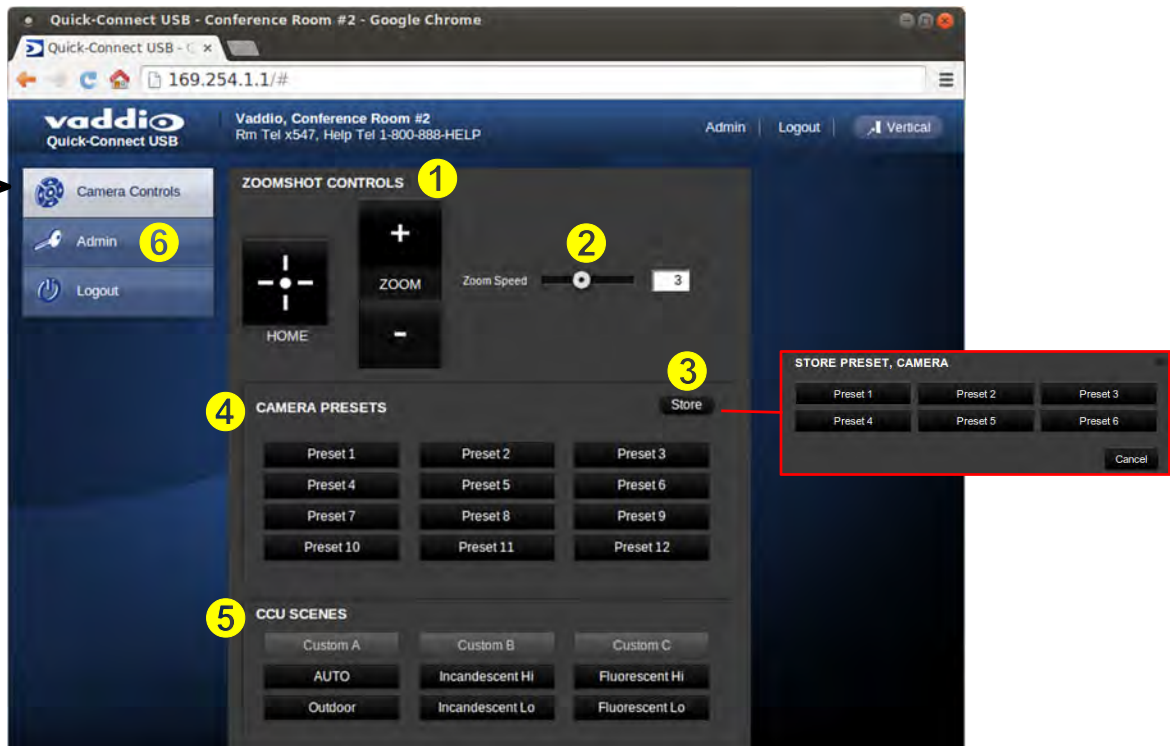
Quick-Connect USB - Conference Room #2 - Google Chrome

Quick-Connect USB - C ×

169.254.1.1/#

vaddio
Quick-Connect USB

Vaddio, Conference Room #2
Rm Tel x547, Help Tel 1-800-888-HELP

Admin | Logout | Vertical

Camera Controls
Admin 6
Logout

ZOOMSHOT CONTROLS 1

HOME

+
ZOOM
-

2
Zoom Speed 3

3
CAMERA PRESETS 4 Store

| Preset 1 | Preset 2 | Preset 3 |
|---|---|---|
| Preset 4 | Preset 5 | Preset 6 |
| Preset 7 | Preset 8 | Preset 9 |
| Preset 10 | Preset 11 | Preset 12 |

5 CCU SCENES

| Custom A | Custom B | Custom C |
|---|---|---|
| AUTO | Incandescent Hi | Fluorescent Hi |
| Outdoor | Incandescent Lo | Fluorescent Lo |

STORE PRESET, CAMERA

| Preset 1 | Preset 2 | Preset 3 |
|---|---|---|
| Preset 4 | Preset 5 | Preset 6 |

Cancel